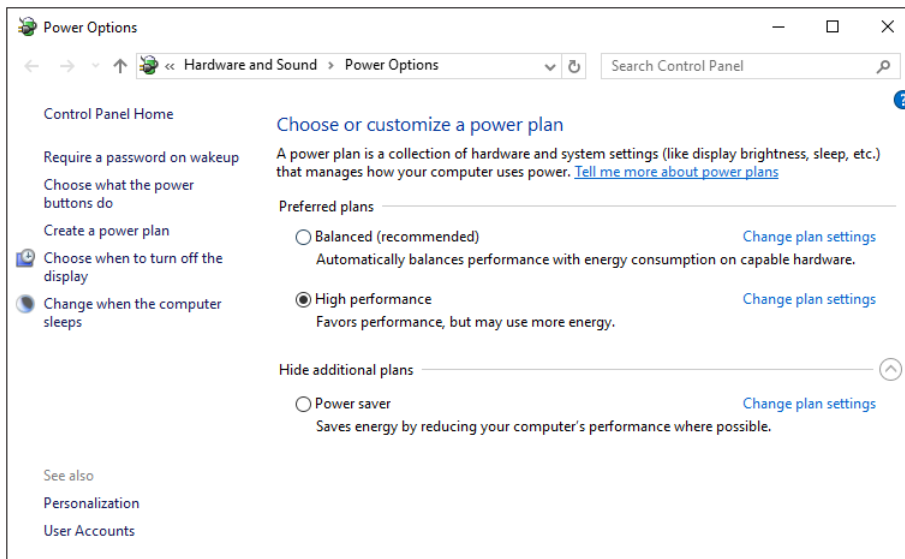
Power Options

« Hardware and Sound > Power Options

Search Control Panel

Control Panel Home

Require a password on wakeup

Choose what the power buttons do

Create a power plan

Choose when to turn off the display

Change when the computer sleeps

See also

Personalization

User Accounts

Choose or customize a power plan

A power plan is a collection of hardware and system settings (like display brightness, sleep, etc.) that manages how your computer uses power. Tell me more about power plans

Preferred plans

Balanced (recommended) Change plan settings

Automatically balances performance with energy consumption on capable hardware.

High performance Change plan settings

Favors performance, but may use more energy.

Hide additional plans

Power saver Change plan settings

Saves energy by reducing your computer's performance where possible.